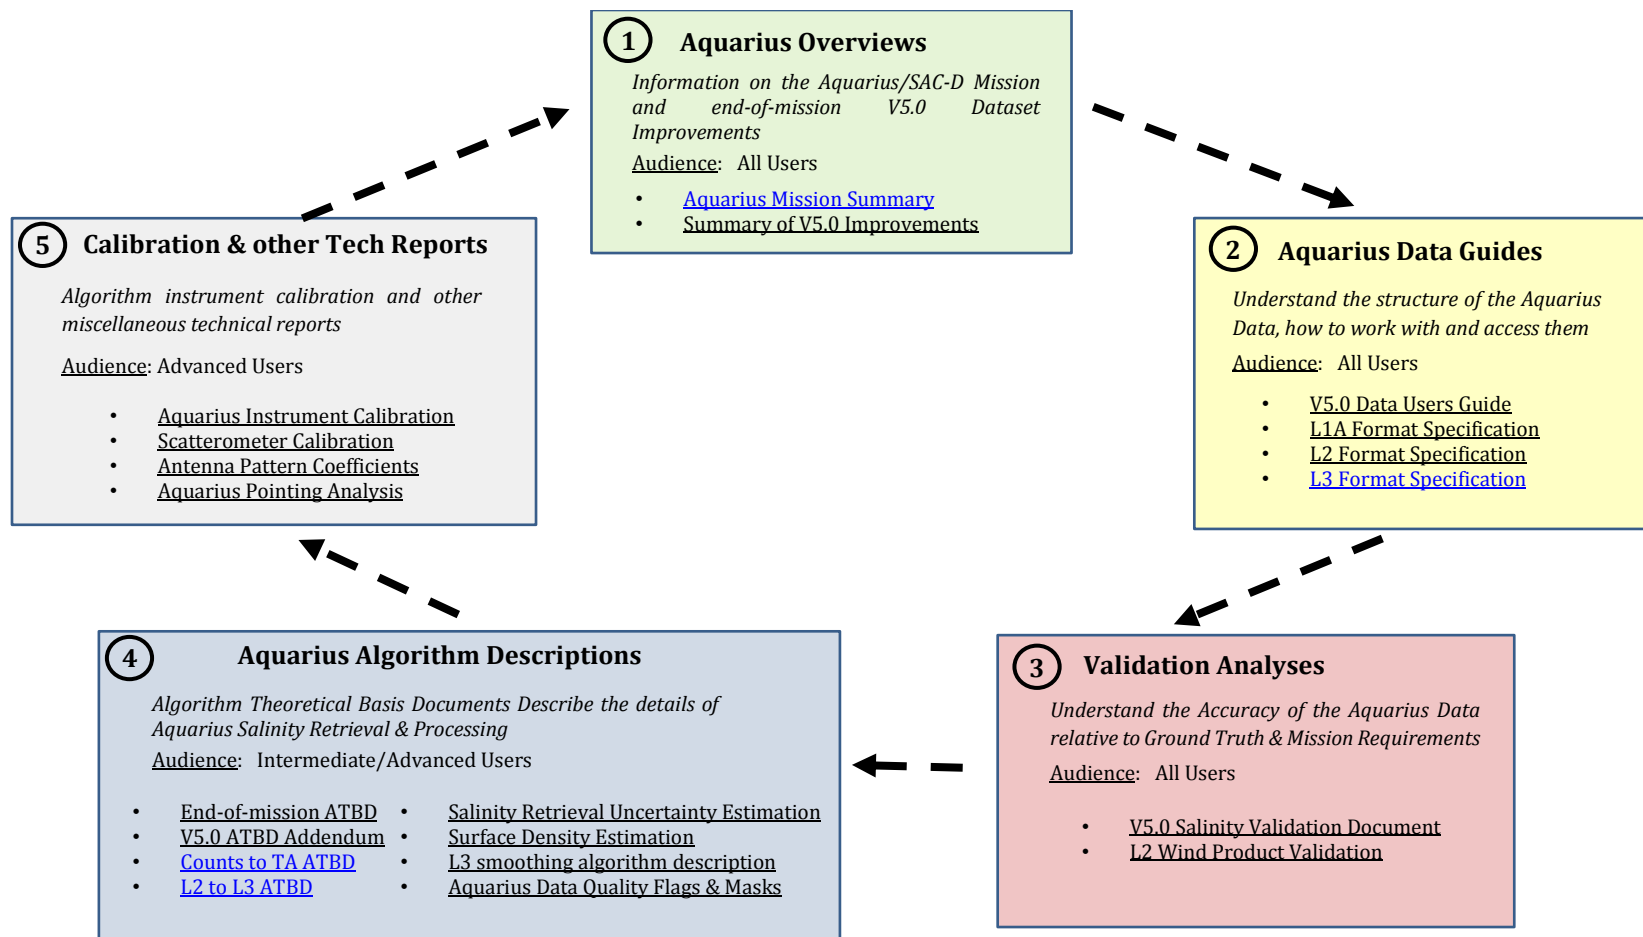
1 Aquarius Overviews

Information on the Aquarius/SAC-D Mission and end-of-mission V5.0 Dataset Improvements

Audience: All Users

- Aquarius Mission Summary
- Summary of V5.0 Improvements

2 Aquarius Data Guides

Understand the structure of the Aquarius Data, how to work with and access them

Audience: All Users

- V5.0 Data Users Guide
- L1A Format Specification
- L2 Format Specification
- L3 Format Specification

3 Validation Analyses

Understand the Accuracy of the Aquarius Data relative to Ground Truth & Mission Requirements

Audience: All Users

- V5.0 Salinity Validation Document
- L2 Wind Product Validation

4 Aquarius Algorithm Descriptions

Algorithm Theoretical Basis Documents Describe the details of Aquarius Salinity Retrieval & Processing

Audience: Intermediate/Advanced Users

- End-of-mission ATBD
- V5.0 ATBD Addendum
- Counts to TA ATBD
- L2 to L3 ATBD
- Salinity Retrieval Uncertainty Estimation
- Surface Density Estimation
- L3 smoothing algorithm description
- Aquarius Data Quality Flags & Masks

5 Calibration & other Tech Reports

Algorithm instrument calibration and other miscellaneous technical reports

Audience: Advanced Users

- Aquarius Instrument Calibration
- Scatterometer Calibration
- Antenna Pattern Coefficients
- Aquarius Pointing Analysis